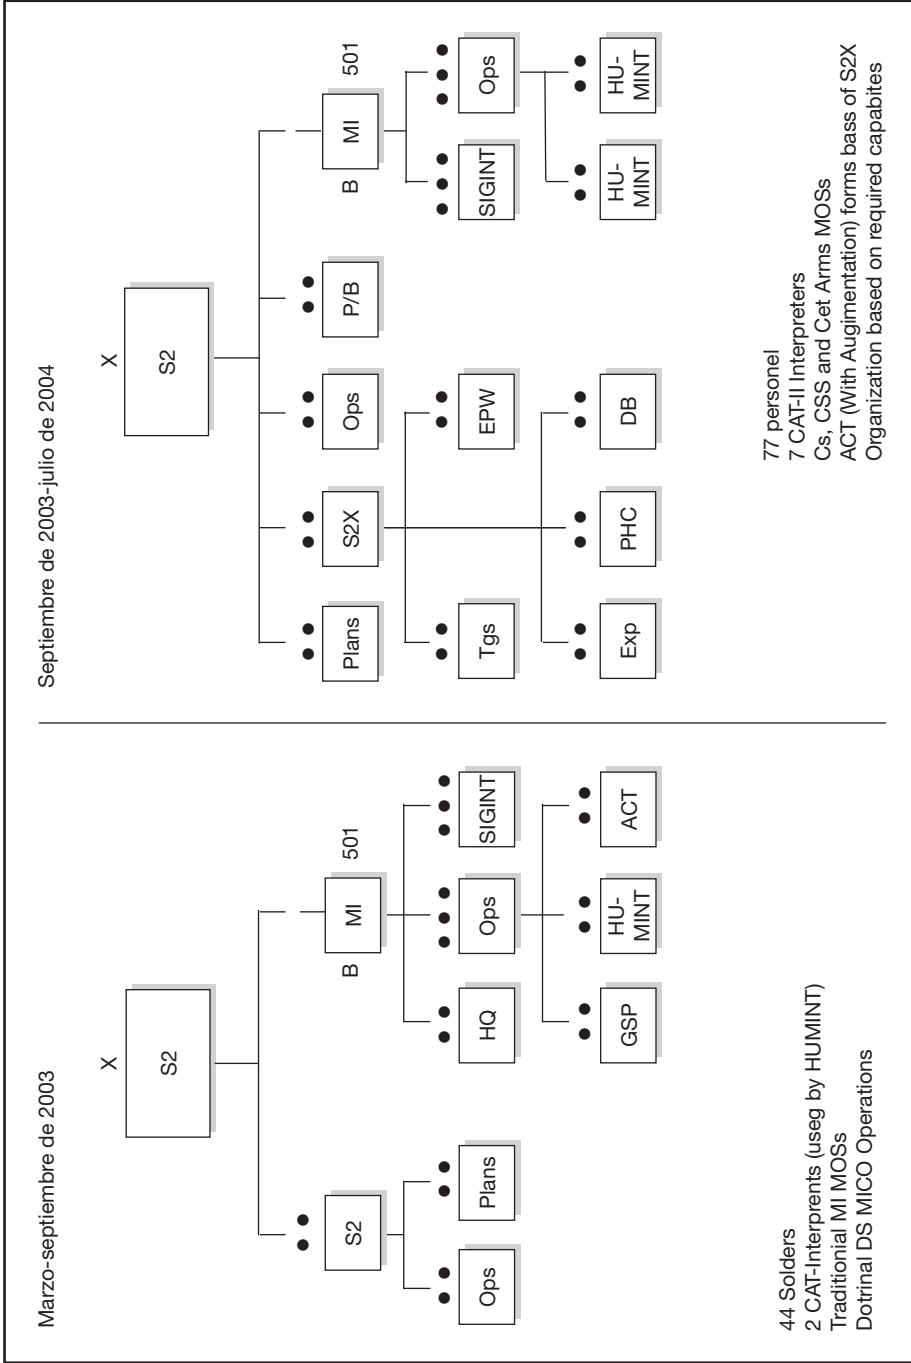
Marzo-septiembre de 2003

X
S2

S2
Ops
Plans

B
MI
501
HQ
Ops
SIGINT
GSP
HU-MINT
ACT

44 Solders
2 CAT-Interpprents (useg by HUMINT)
Traditionial MI MOSs
Dotrinal DS MICO Operations

Septiembre de 2003-julio de 2004

X
S2

Plans
S2X
Ops
P/B
B
MI
501
Tgs
EPW
Exp
PHC
DB
SIGINT
Ops
HU-MINT
HU-MINT

77 personel
7 CAT-II Interpreters
Cs, CSS and Cet Arms MOSs
ACT (With Augimentation) forms bass of S2X
Organization based on required capabites